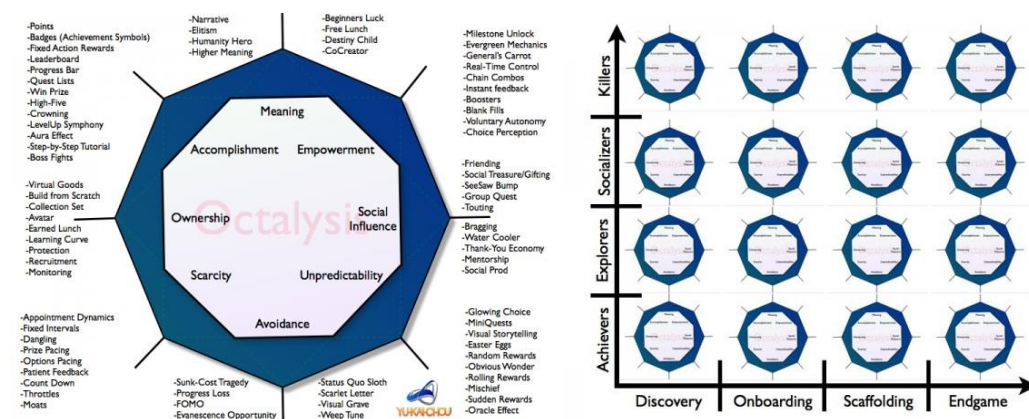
-Points
-Badges (Achievement Symbols)
-Fixed Action Rewards
-Leaderboard
-Progress Bar
-Quest Lists
-Win Prize
-High-Five
-Crowning
-LevelUp Symphony
-Aura Effect
-Step-by-Step Tutorial
-Boss Fights

-Narrative
-Elitism
-Humanity Hero
-Higher Meaning

-Beginners Luck
-Free Lunch
-Destiny Child
-CoCreator

-Milestone Unlock
-Evergreen Mechanics
-General's Carrot
-Real-Time Control
-Chain Combos
-Instant feedback
-Boosters
-Blank Fills
-Voluntary Autonomy
-Choice Perception

-Virtual Goods
-Build from Scratch
-Collection Set
-Avatar
-Earned Lunch
-Learning Curve
-Protection
-Recruitment
-Monitoring

Meaning
Accomplishment
Empowerment
Ownership
Octalysis
Social Influence
Scarcity
Unpredictability
Avoidance

-Friending
-Social Treasure/Gifting
-SeeSaw Bump
-Group Quest
-Touting

-Bragging
-Water Cooler
-Thank-You Economy
-Mentorship
-Social Prod

-Appointment Dynamics
-Fixed Intervals
-Dangling
-Prize Pacing
-Options Pacing
-Patient Feedback
-Count Down
-Throttles
-Moats

-Sunk-Cost Tragedy
-Progress Loss
-FOMO
-Evanescence Opportunity

-Status Quo Sloth
-Scarlet Letter
-Visual Grave
-Weep Tune

YUKAICHOU

-Glowing Choice
-MiniQuests
-Visual Storytelling
-Easter Eggs
-Random Rewards
-Obvious Wonder
-Rolling Rewards
-Mischief
-Sudden Rewards
-Oracle Effect

Killers
Socializers
Explorers
Achievers

Discovery
Onboarding
Scaffolding
Endgame